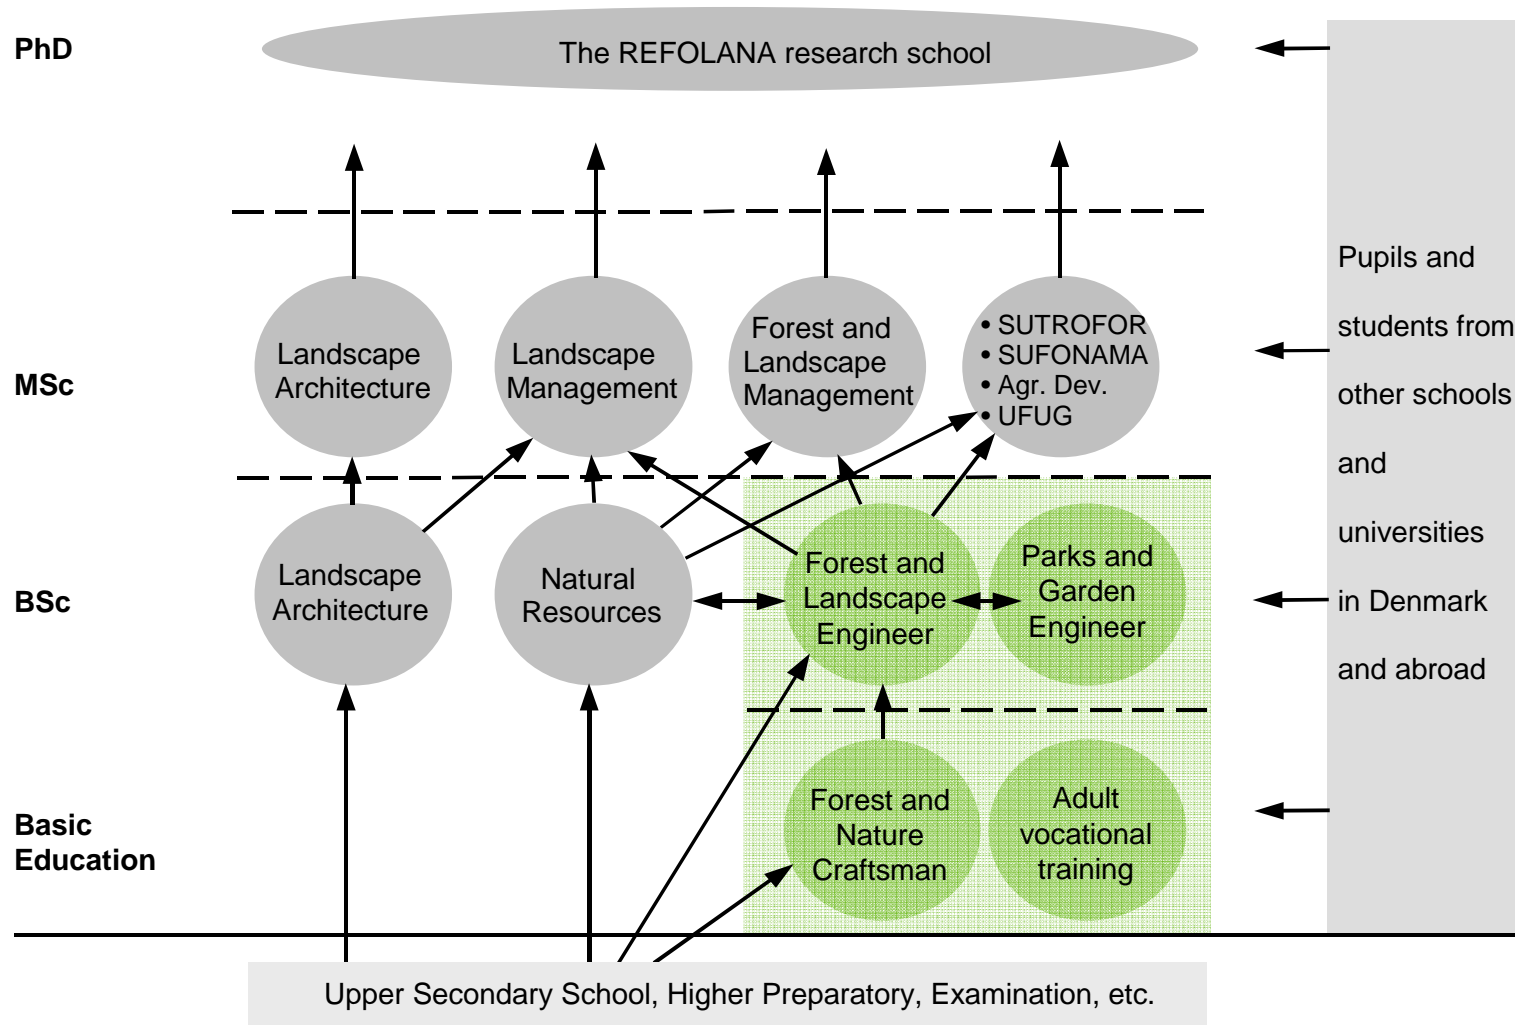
PhD

The REFOLANA research school

MSc

Landscape Architecture

Landscape Management

Forest and Landscape Management

• SUTROFOR
• SUFONAMA
• Agr. Dev.
• UFUG

BSc

Landscape Architecture

Natural Resources

Forest and Landscape Engineer

Parks and Garden Engineer

Basic Education

Forest and Nature Craftsman

Adult vocational training

Upper Secondary School, Higher Preparatory, Examination, etc.

Pupils and students from other schools and universities in Denmark and abroad